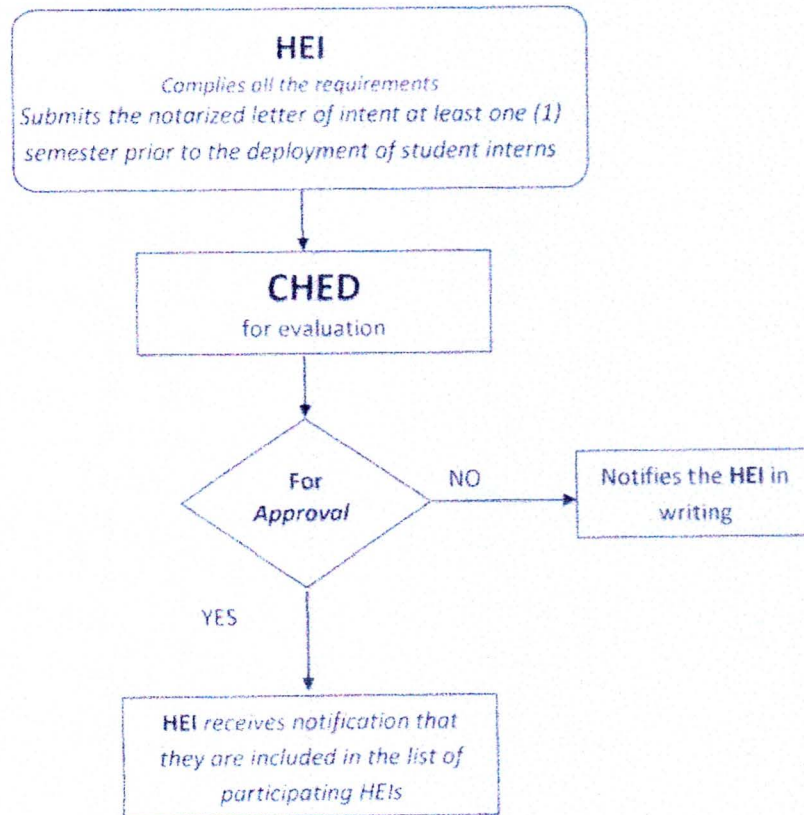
HEI

Complies all the requirements

Submits the notarized letter of intent at least one (1) semester prior to the deployment of student interns

CHED

for evaluation

For Approval

NO

Notifies the HEI in writing

YES

HEI receives notification that they are included in the list of participating HEIs